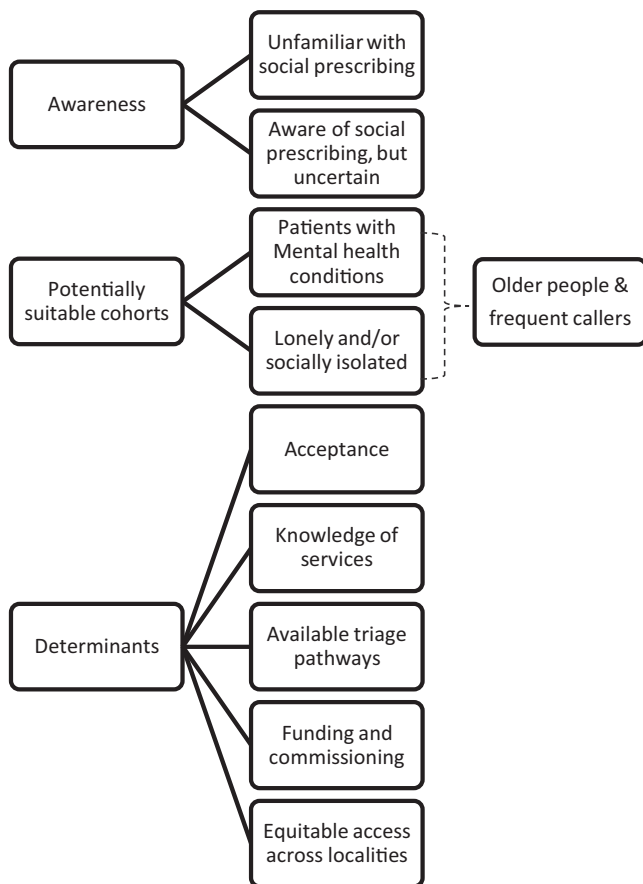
Awareness

Unfamiliar with social prescribing

Aware of social prescribing, but uncertain

Potentially suitable cohorts

Patients with Mental health conditions

Lonely and/or socially isolated

Older people & frequent callers

Determinants

Acceptance

Knowledge of services

Available triage pathways

Funding and commissioning

Equitable access across localities